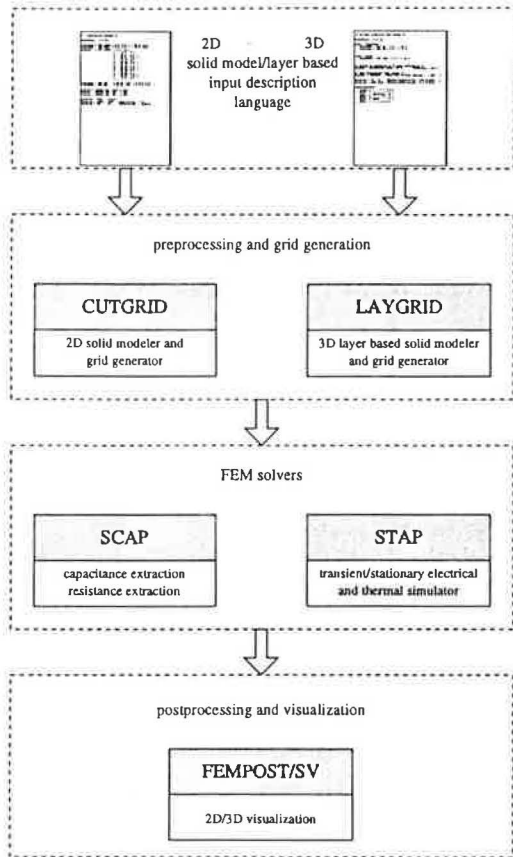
2D 3D
solid model/layer based input description language

preprocessing and grid generation

CUTGRID

2D solid modeler and grid generator

LAYGRID

3D layer based solid modeler and grid generator

FEM solvers

SCAP

capacitance extraction resistance extraction

STAP

transient/stationary electrical and thermal simulator

postprocessing and visualization

FEMPOST/SV

2D/3D visualization